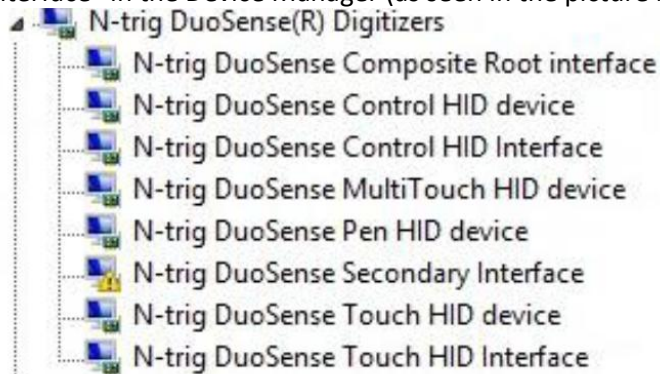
Interface" in the Device Manager (as seen in the picture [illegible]

N-trig DuoSense(R) Digitizers
N-trig DuoSense Composite Root interface
N-trig DuoSense Control HID device
N-trig DuoSense Control HID Interface
N-trig DuoSense MultiTouch HID device
N-trig DuoSense Pen HID device
N-trig DuoSense Secondary Interface
N-trig DuoSense Touch HID device
N-trig DuoSense Touch HID Interface